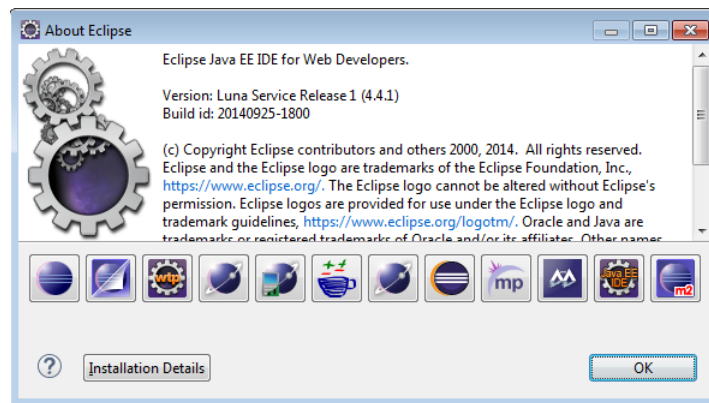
About Eclipse

Eclipse Java EE IDE for Web Developers.

Version: Luna Service Release 1 (4.4.1)
Build id: 20140925-1800

(c) Copyright Eclipse contributors and others 2000, 2014. All rights reserved. Eclipse and the Eclipse logo are trademarks of the Eclipse Foundation, Inc., https://www.eclipse.org/. The Eclipse logo cannot be altered without Eclipse's permission. Eclipse logos are provided for use under the Eclipse logo and trademark guidelines, https://www.eclipse.org/logotm/. Oracle and Java are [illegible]

wtp

mp

Java EE IDE

m2

?

Installation Details

OK